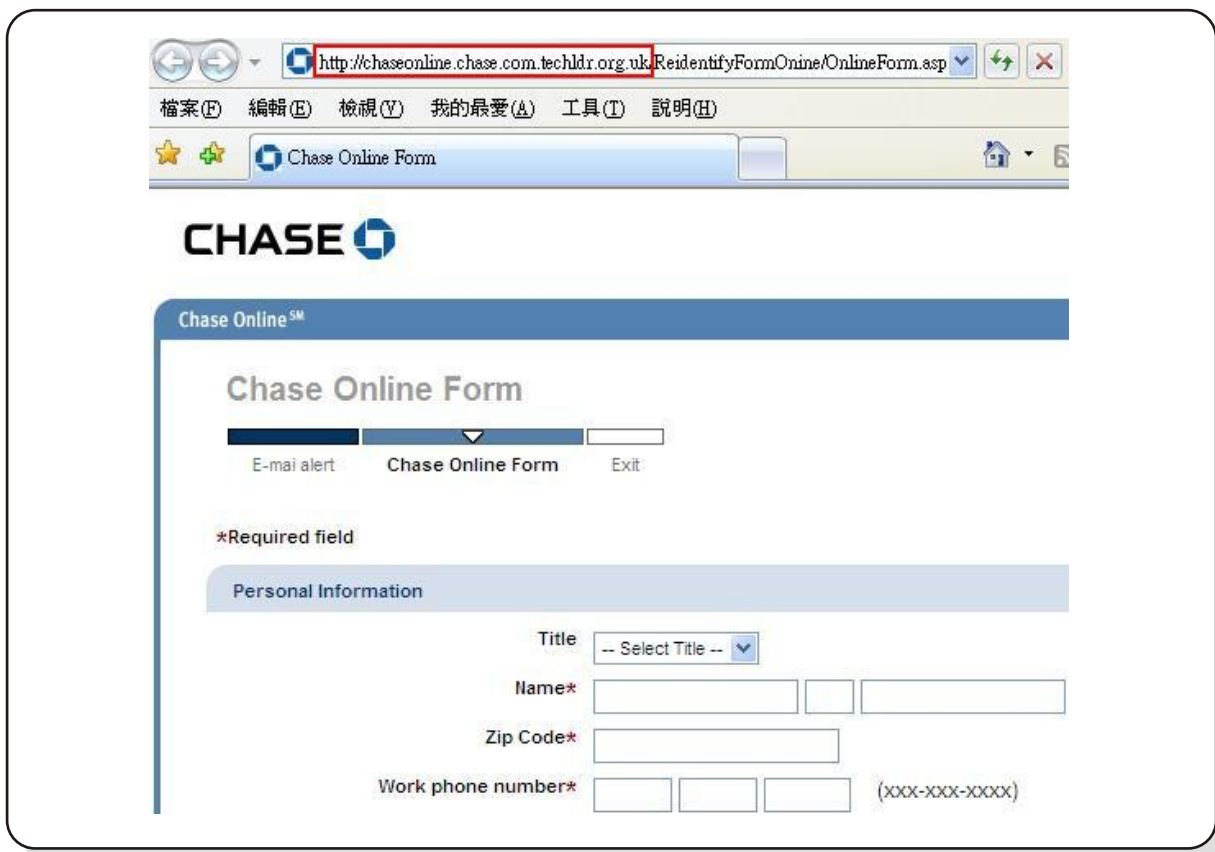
http://chaseonline.chase.com.techldr.org.uk/ReidentifyFormOnine/OnlineForm.asp

檔案(F) 編輯(E) 檢視(V) 我的最愛(A) 工具(T) 說明(H)

Chase Online Form

CHASE

Chase Online$^{SM}$

Chase Online Form

E-mai alert Chase Online Form Exit

*Required field

Personal Information

Title -- Select Title --

Name*

Zip Code*

Work phone number* (xxx-xxx-xxxx)